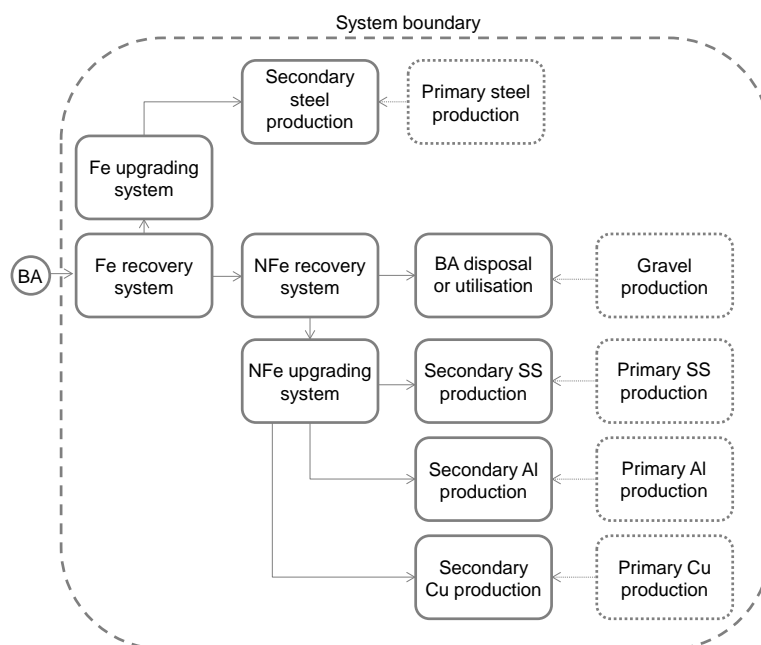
System boundary

Secondary steel production

Primary steel production

Fe upgrading system

BA

Fe recovery system

NFe recovery system

BA disposal or utilisation

Gravel production

NFe upgrading system

Secondary SS production

Primary SS production

Secondary Al production

Primary Al production

Secondary Cu production

Primary Cu production